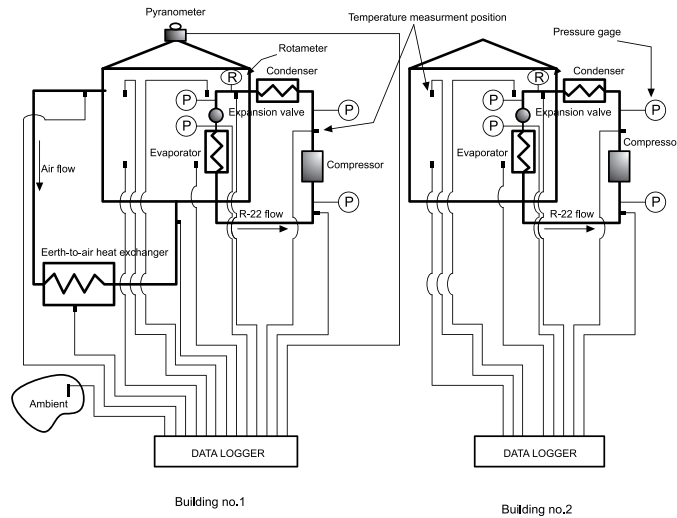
Pyranometer

Temperature measurment position

Pressure gage

Rotameter

R

Condenser

P

Expansion valve

P

P

Evaporator

Compressor

P

R-22 flow

Air flow

Eerth-to-air heat exchanger

Ambient

DATA LOGGER

Building no.1

R

Condenser

P

Expansion valve

P

P

Evaporator

Compresso

P

R-22 flow

DATA LOGGER

Building no.2